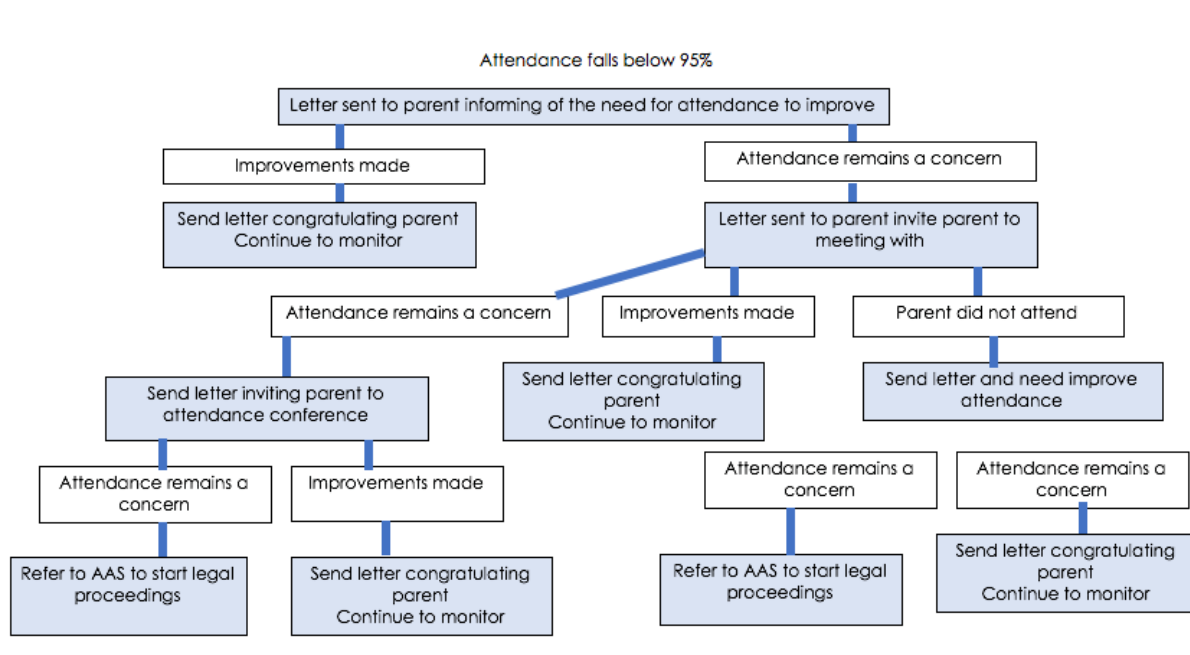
Attendance falls below 95%

Letter sent to parent informing of the need for attendance to improve

Improvements made

Send letter congratulating parent
Continue to monitor

Attendance remains a concern

Letter sent to parent invite parent to meeting with

Attendance remains a concern

Send letter inviting parent to attendance conference

Attendance remains a concern

Refer to AAS to start legal proceedings

Improvements made

Send letter congratulating parent
Continue to monitor

Improvements made

Send letter congratulating parent
Continue to monitor

Parent did not attend

Send letter and need improve attendance

Attendance remains a concern

Refer to AAS to start legal proceedings

Attendance remains a concern

Send letter congratulating parent
Continue to monitor